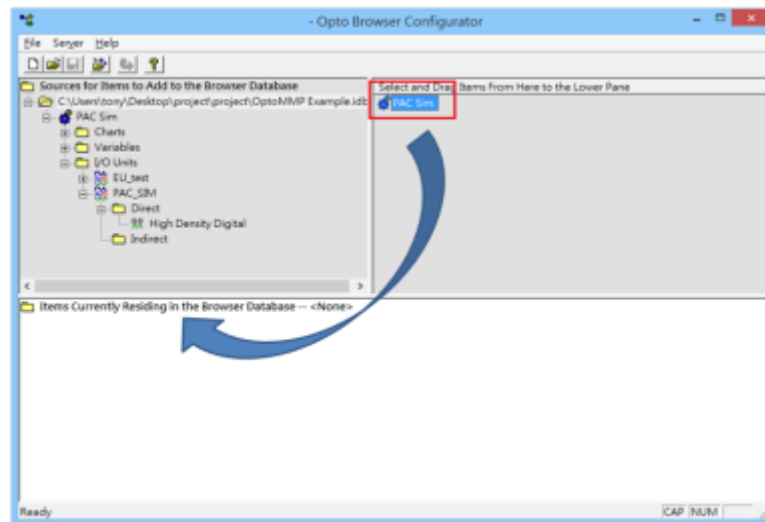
- Opto Browser Configurator

File Server Help

Sources for Items to Add to the Browser Database
C:\Users\tony\Desktop\project\project\OptoMMP Example.idb
PAC Sim
Charts
Variables
I/O Units
EU_test
PAC_SIM
Direct
High Density Digital
Indirect

Select and Drag Items From Here to the Lower Pane
PAC Sim

Items Currently Residing in the Browser Database -- <None>

Ready
CAP NUM